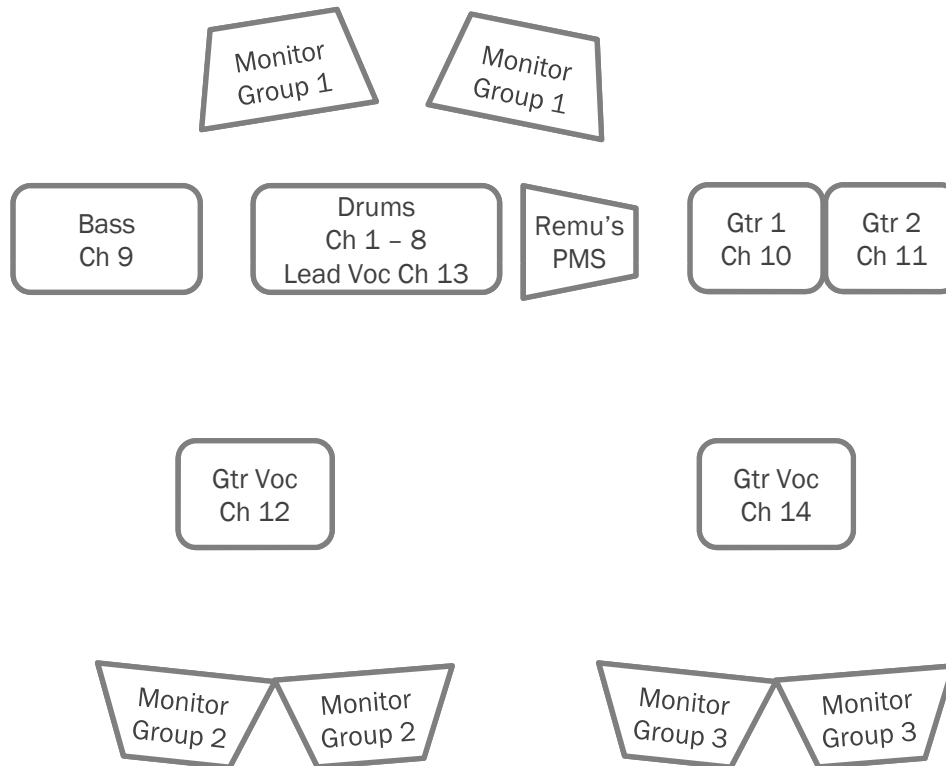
Monitor Group 1

Monitor Group 1

Bass Ch 9

Drums Ch 1 – 8 Lead Voc Ch 13

Remu's PMS

Gtr 1 Ch 10

Gtr 2 Ch 11

Gtr Voc Ch 12

Gtr Voc Ch 14

Monitor Group 2

Monitor Group 2

Monitor Group 3

Monitor Group 3